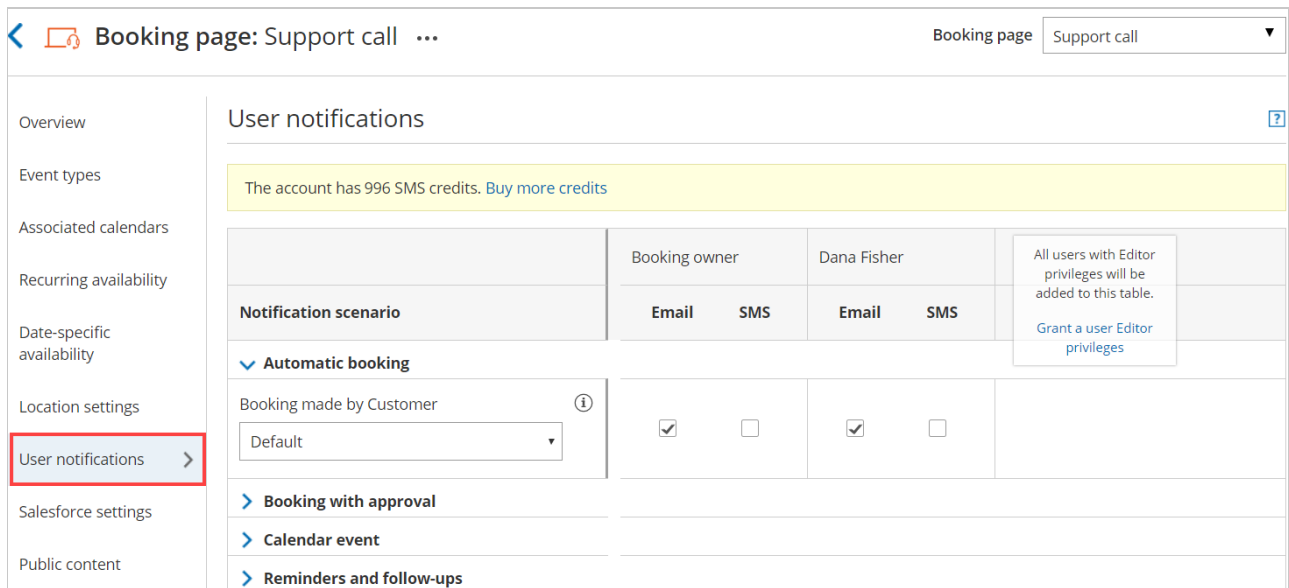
Booking page: Support call ...

Booking page Support call

Overview
Event types
Associated calendars
Recurring availability
Date-specific availability
Location settings
User notifications
Salesforce settings
Public content

User notifications

?

The account has 996 SMS credits. Buy more credits

| | Booking owner | | Dana Fisher | |
|---|---|---|---|---|
| Notification scenario | Email | SMS | Email | SMS |
| Automatic booking | | | | |
| Booking made by Customer (i) Default | ☑ | ☐ | ☑ | ☐ |
| Booking with approval | | | | |
| Calendar event | | | | |
| Reminders and follow-ups | | | | |

All users with Editor privileges will be added to this table.

Grant a user Editor privileges